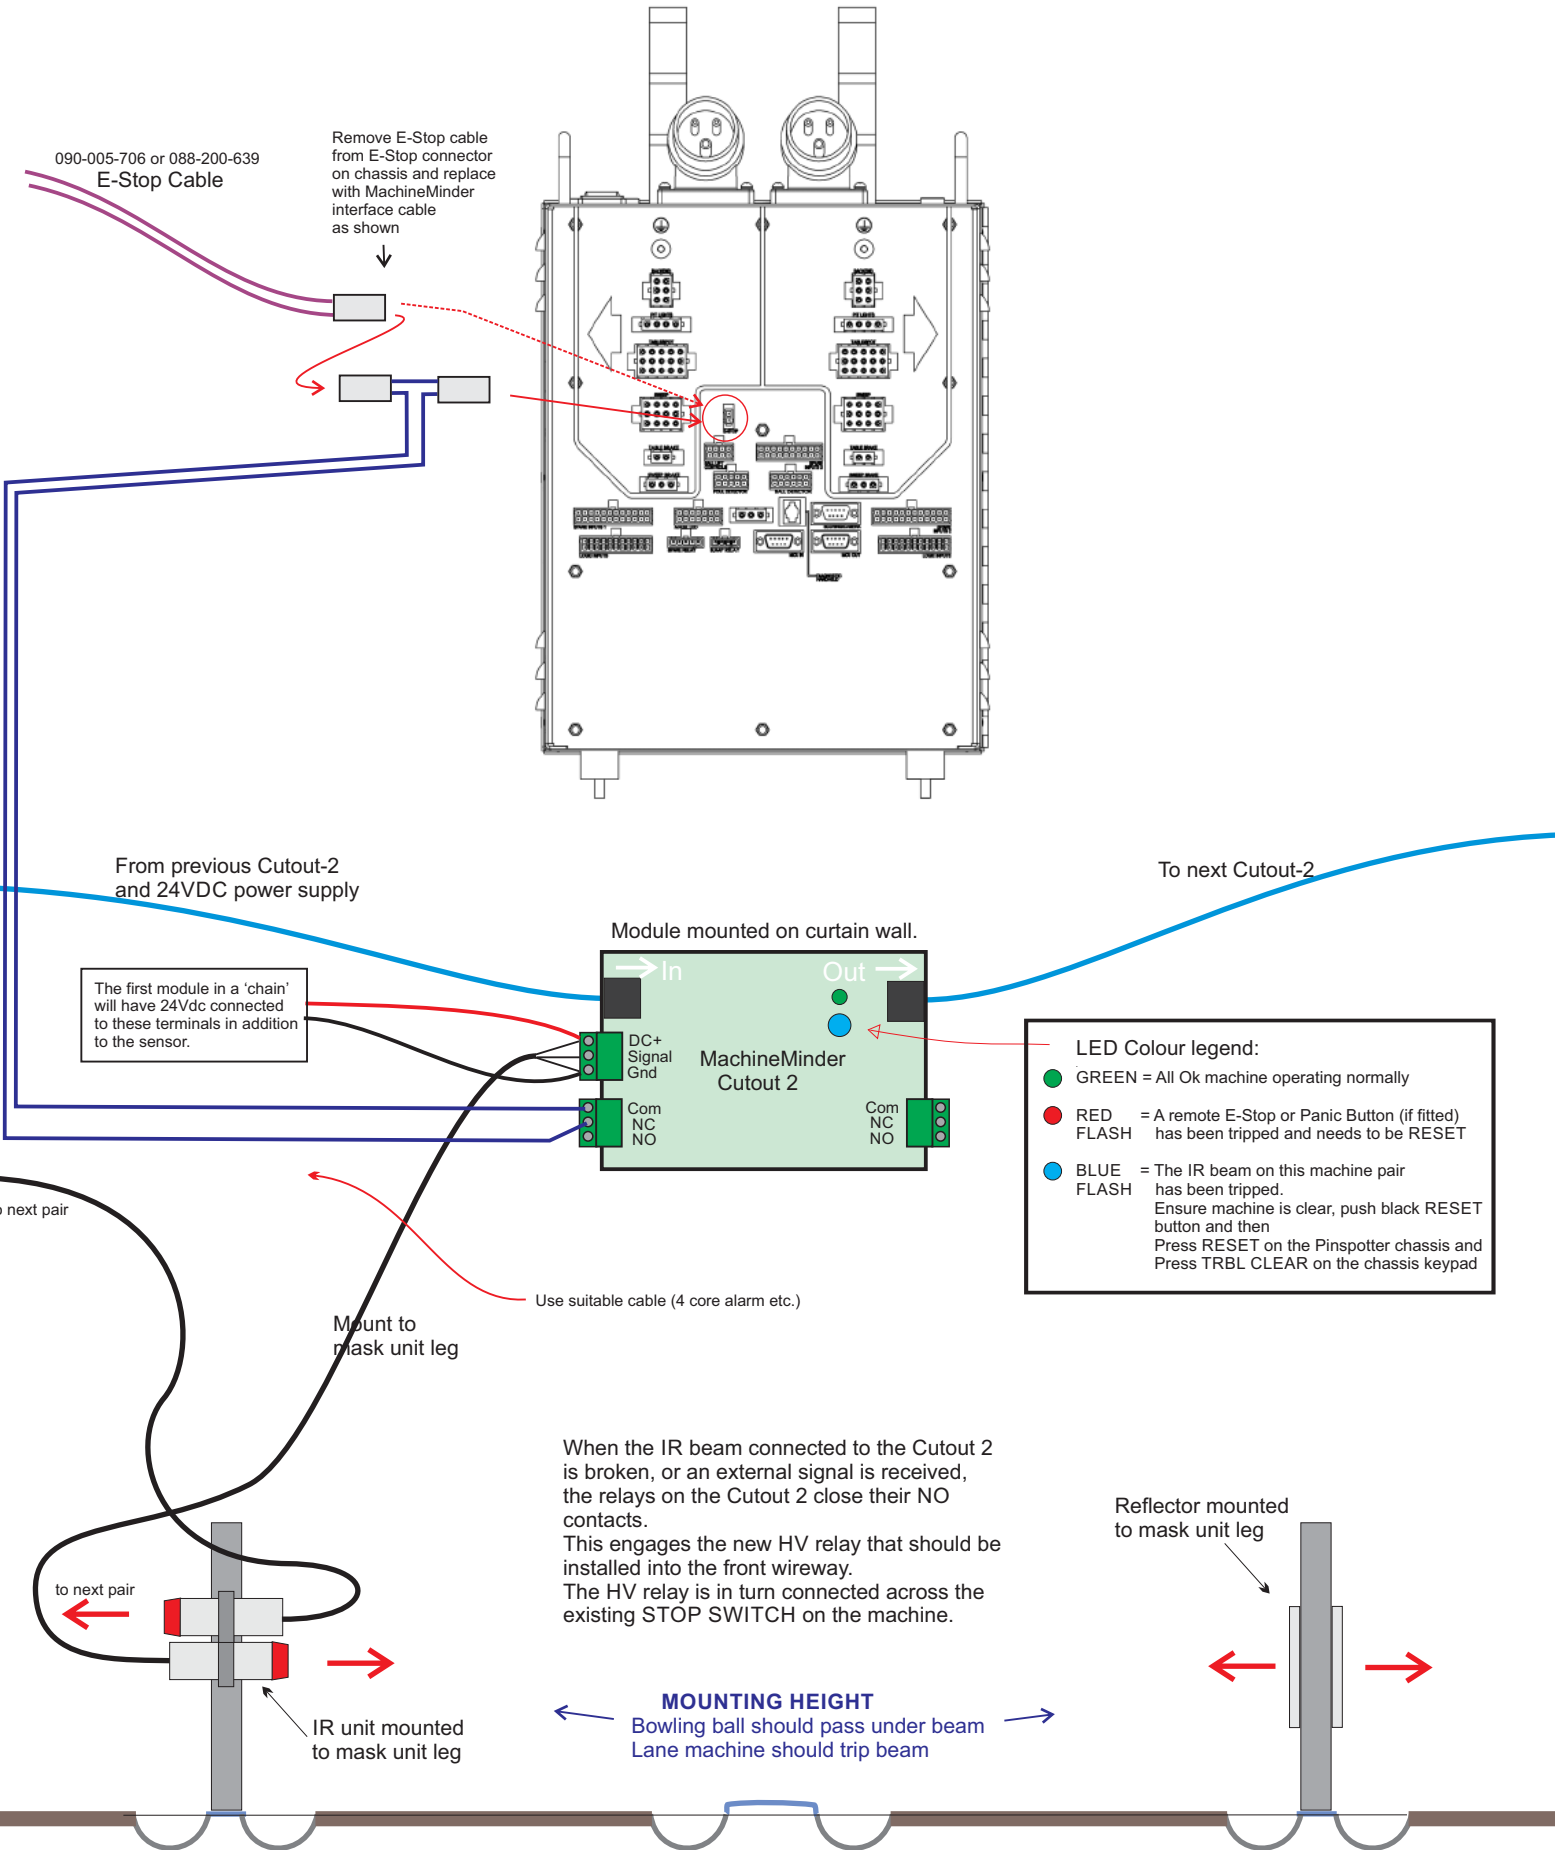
090-005-706 or 088-200-639
E-Stop Cable

Remove E-Stop cable from E-Stop connector on chassis and replace with MachineMinder interface cable as shown

From previous Cutout-2 and 24VDC power supply

To next Cutout-2

Module mounted on curtain wall.

In

Out

The first module in a 'chain' will have 24Vdc connected to these terminals in addition to the sensor.

DC+
Signal
Gnd

MachineMinder Cutout 2

Com
NC
NO

Com
NC
NO

LED Colour legend:
GREEN = All Ok machine operating normally
RED FLASH = A remote E-Stop or Panic Button (if fitted) has been tripped and needs to be RESET
BLUE FLASH = The IR beam on this machine pair has been tripped.
Ensure machine is clear, push black RESET button and then
Press RESET on the Pinspotter chassis and
Press TRBL CLEAR on the chassis keypad

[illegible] next pair

Use suitable cable (4 core alarm etc.)

Mount to mask unit leg

When the IR beam connected to the Cutout 2 is broken, or an external signal is received, the relays on the Cutout 2 close their NO contacts.
This engages the new HV relay that should be installed into the front wireway.
The HV relay is in turn connected across the existing STOP SWITCH on the machine.

Reflector mounted to mask unit leg

to next pair

IR unit mounted to mask unit leg

MOUNTING HEIGHT
Bowling ball should pass under beam
Lane machine should trip beam